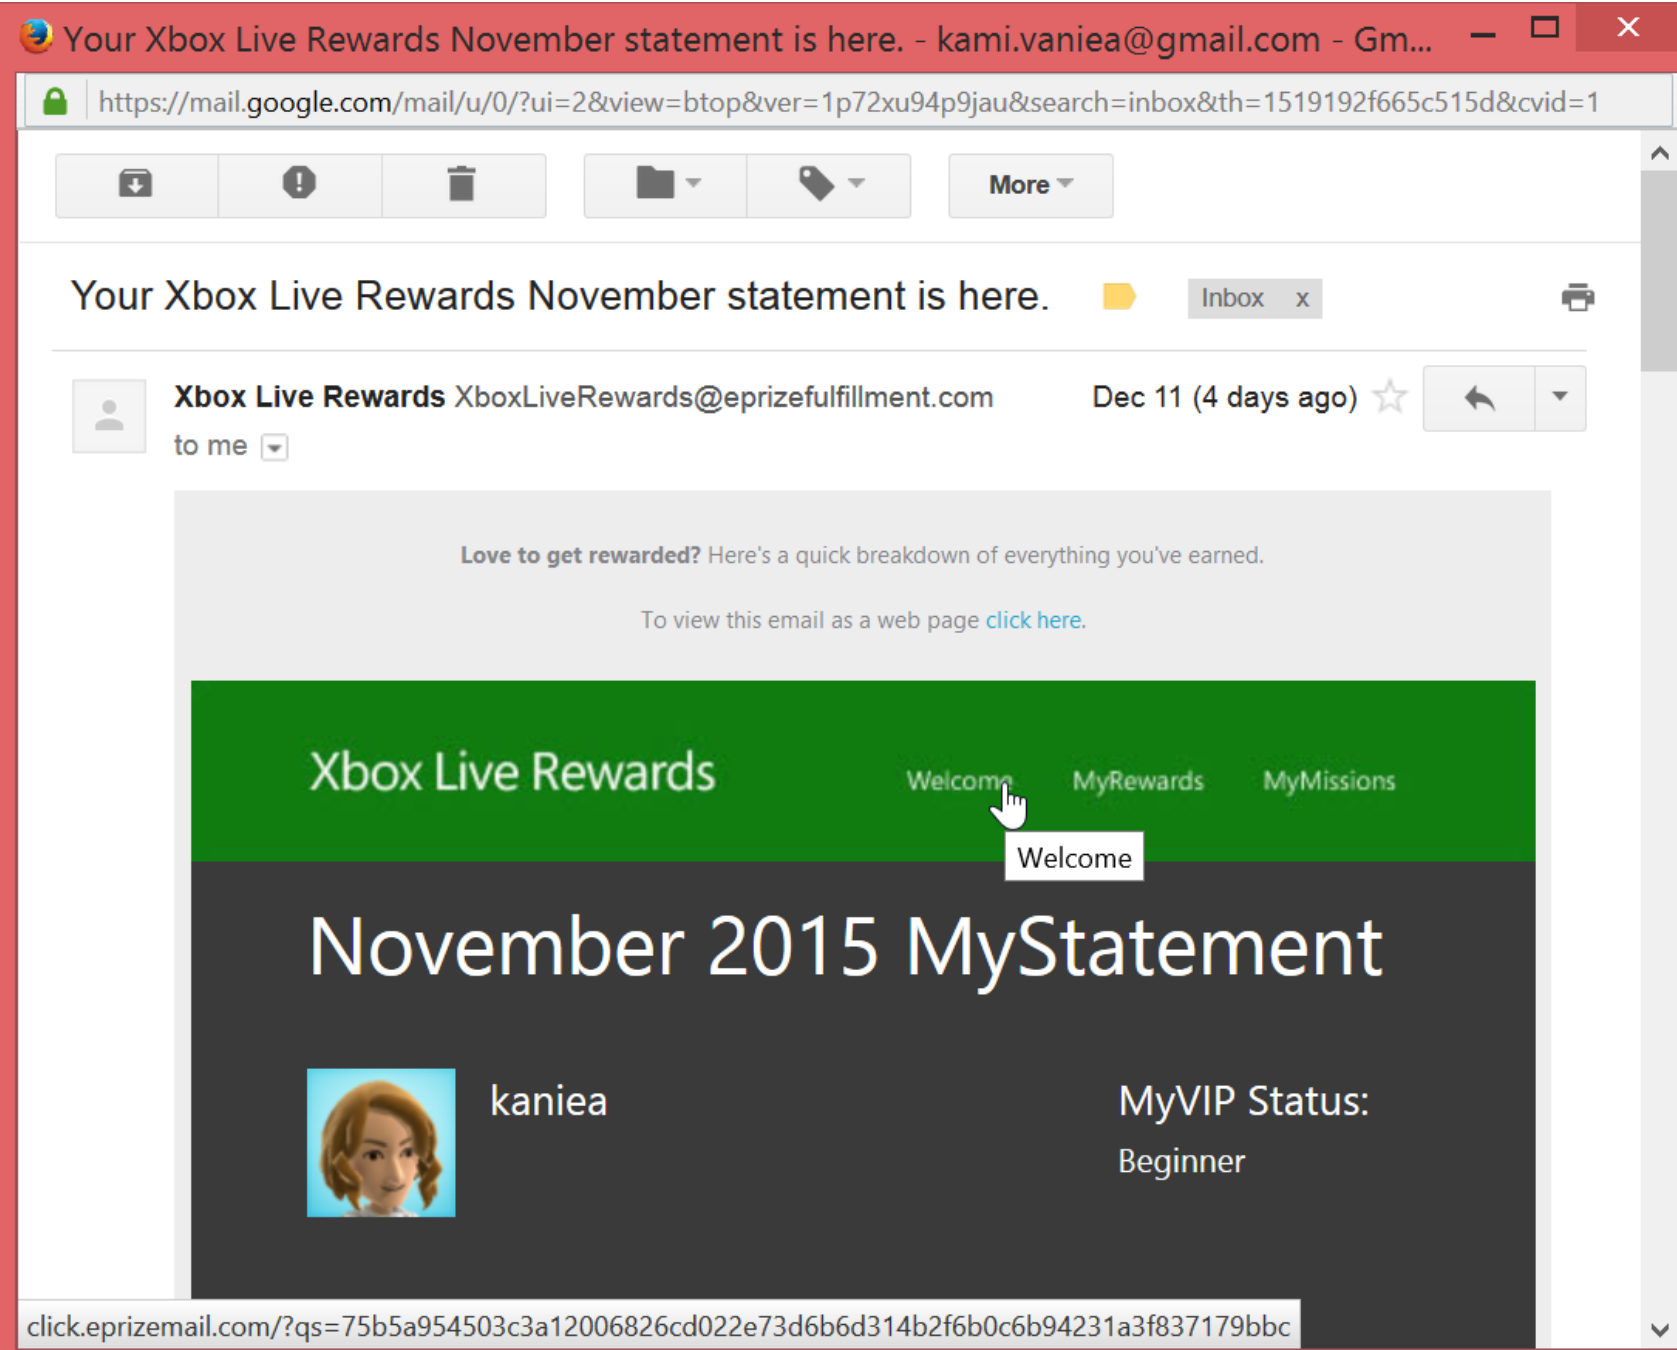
Your Xbox Live Rewards November statement is here. - kami.vaniea@gmail.com - Gm...

https://mail.google.com/mail/u/0/?ui=2&view=btop&ver=1p72xu94p9jau&search=inbox&th=1519192f665c515d&cvid=1

More

Your Xbox Live Rewards November statement is here. Inbox x

Xbox Live Rewards XboxLiveRewards@eprizefulfillment.com Dec 11 (4 days ago)

to me

**Love to get rewarded?** Here's a quick breakdown of everything you've earned.

To view this email as a web page click here.

Xbox Live Rewards Welcome MyRewards MyMissions

Welcome

November 2015 MyStatement

kaniea

MyVIP Status:

Beginner

click.eprizemail.com/?qs=75b5a954503c3a12006826cd022e73d6b6d314b2f6b0c6b94231a3f837179bbc